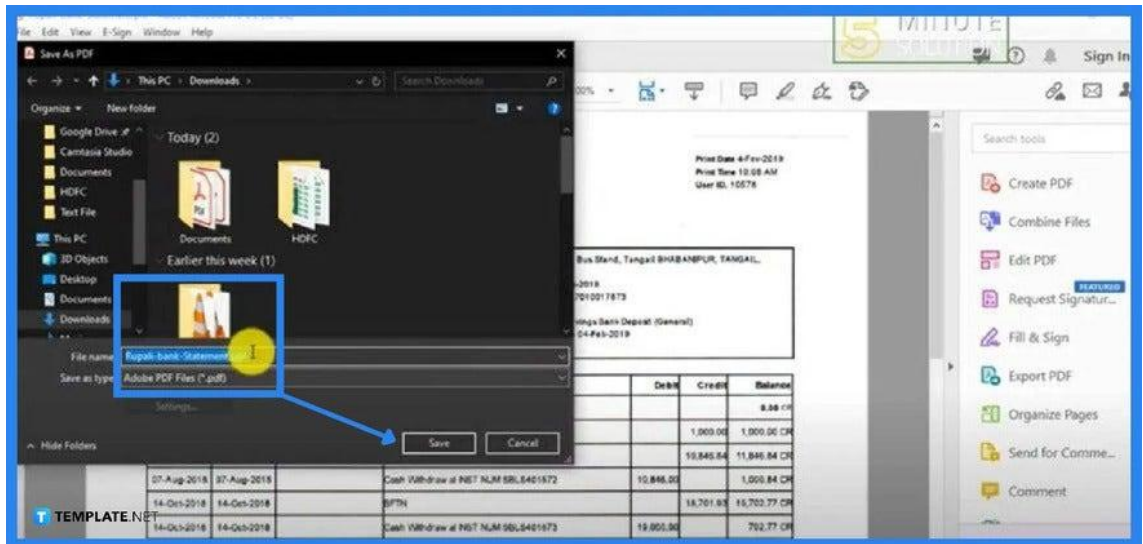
ile Edit View E-Sign Window Help

Save As PDF

This PC › Downloads ›

Search Downloads

Organize ▾ New folder

Google Drive
Camtasia Studio
Documents
HDFC
Text File
This PC
3D Objects
Desktop
Documents
Downloads

Today (2)

Documents

HDFC

Earlier this week (1)

File name: Rupali-bank-Statement.pdf

Save as type: Adobe PDF Files (*.pdf)

Settings...

Hide Folders

Save

Cancel

MINUTE SOLUTIONS

Sign In

Print Date 4-Feb-2019
Print Time 10:08 AM
User ID. 10576

Bus Stand, Tangail BHABANIPUR, TANGAIL.

2019
7010017673

ings Bank Deposit (General)
04-Feb-2019

| | | | Debit | Credit | Balance |
|---|---|---|---|---|---|
| | | | | | 0.00 CR |
| | | | | 1,000.00 | 1,000.00 CR |
| | | | | 10,846.64 | 11,846.64 CR |
| 07-Aug-2018 | 07-Aug-2018 | Cash Withdraw at NST NUM 9BL8401673 | 10,846.00 | | 1,000.64 CR |
| 14-Oct-2018 | 14-Oct-2018 | BFTN | | 15,701.93 | 15,702.77 CR |
| 14-Oct-2018 | 14-Oct-2018 | Cash Withdraw at NST NUM 9BL8401673 | 15,000.00 | | 702.77 CR |

Search tools

Create PDF

Combine Files

Edit PDF

FEATURED

Request Signatur...

Fill & Sign

Export PDF

Organize Pages

Send for Comme...

Comment

TEMPLATE.NET